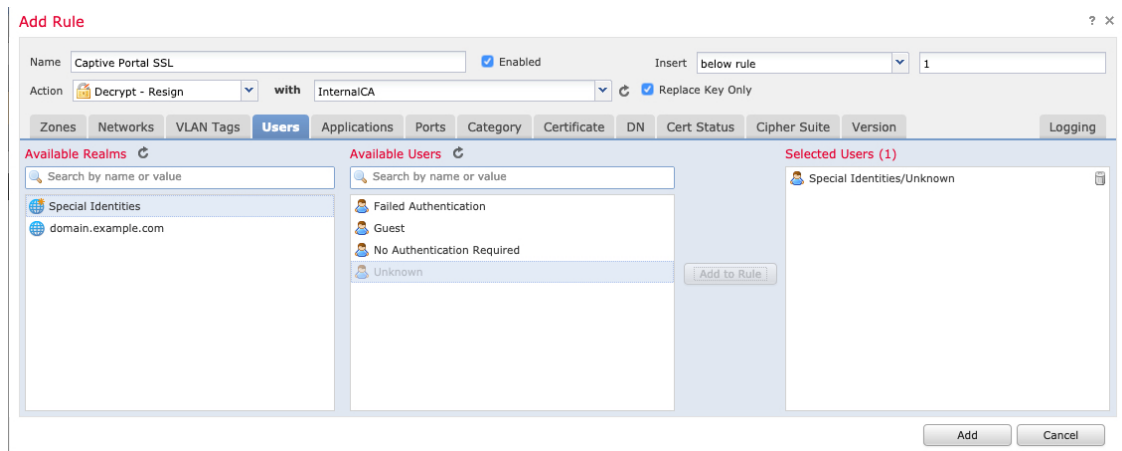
Add Rule

? ×

Name Captive Portal SSL

Enabled

Insert below rule

1

Action Decrypt - Resign

with InternalCA

Replace Key Only

Zones Networks VLAN Tags Users Applications Ports Category Certificate DN Cert Status Cipher Suite Version Logging

Available Realms

Search by name or value

Special Identities

domain.example.com

Available Users

Search by name or value

Failed Authentication

Guest

No Authentication Required

Unknown

Add to Rule

Selected Users (1)

Special Identities/Unknown

Add

Cancel